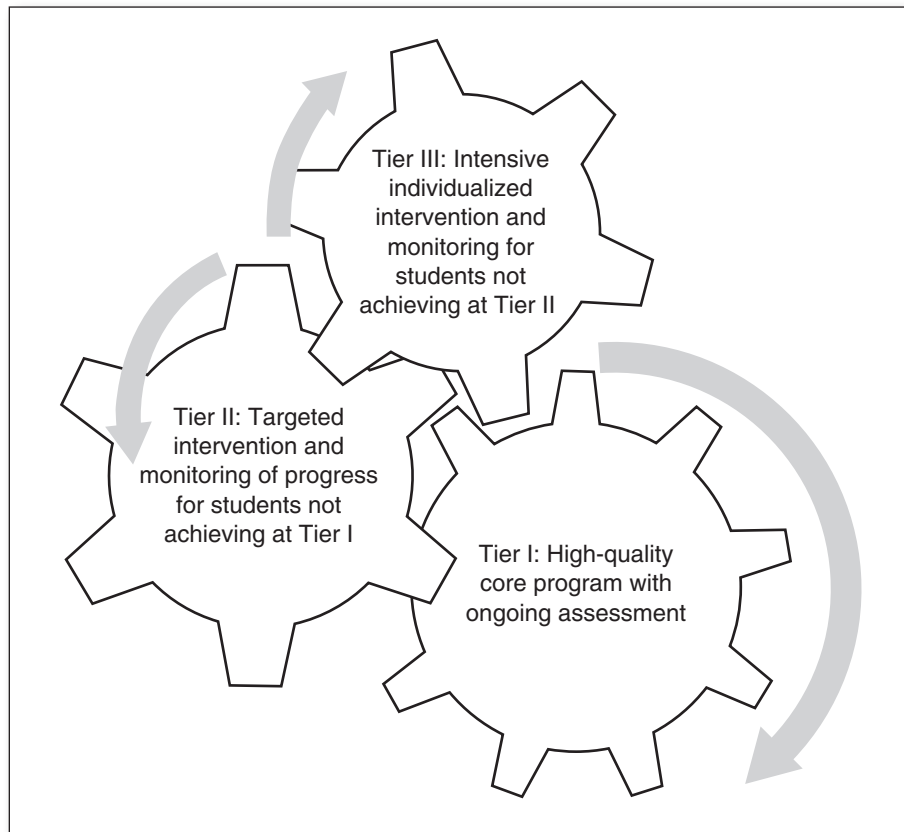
Tier III: Intensive individualized intervention and monitoring for students not achieving at Tier II

Tier II: Targeted intervention and monitoring of progress for students not achieving at Tier I

Tier I: High-quality core program with ongoing assessment